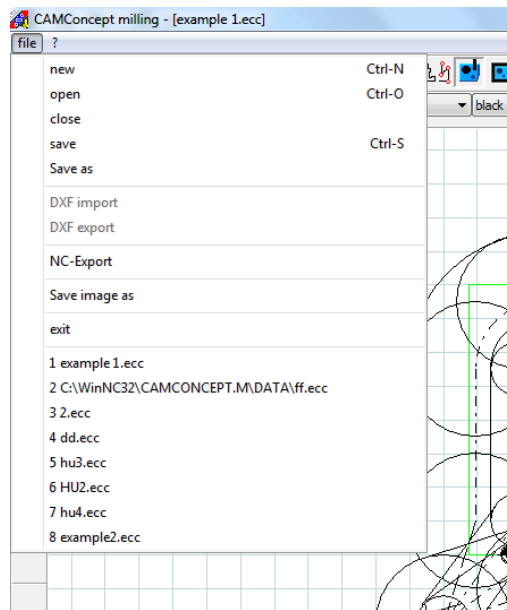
CAMConcept milling - [example 1.ecc]

file ?

new Ctrl-N
open Ctrl-O
close
save Ctrl-S
Save as

DXF import
DXF export

NC-Export

Save image as

exit

1 example 1.ecc
2 C:\WinNC32\CAMCONCEPT.M\DATA\ff.ecc
3 2.ecc
4 dd.ecc
5 hu3.ecc
6 HU2.ecc
7 hu4.ecc
8 example2.ecc

black